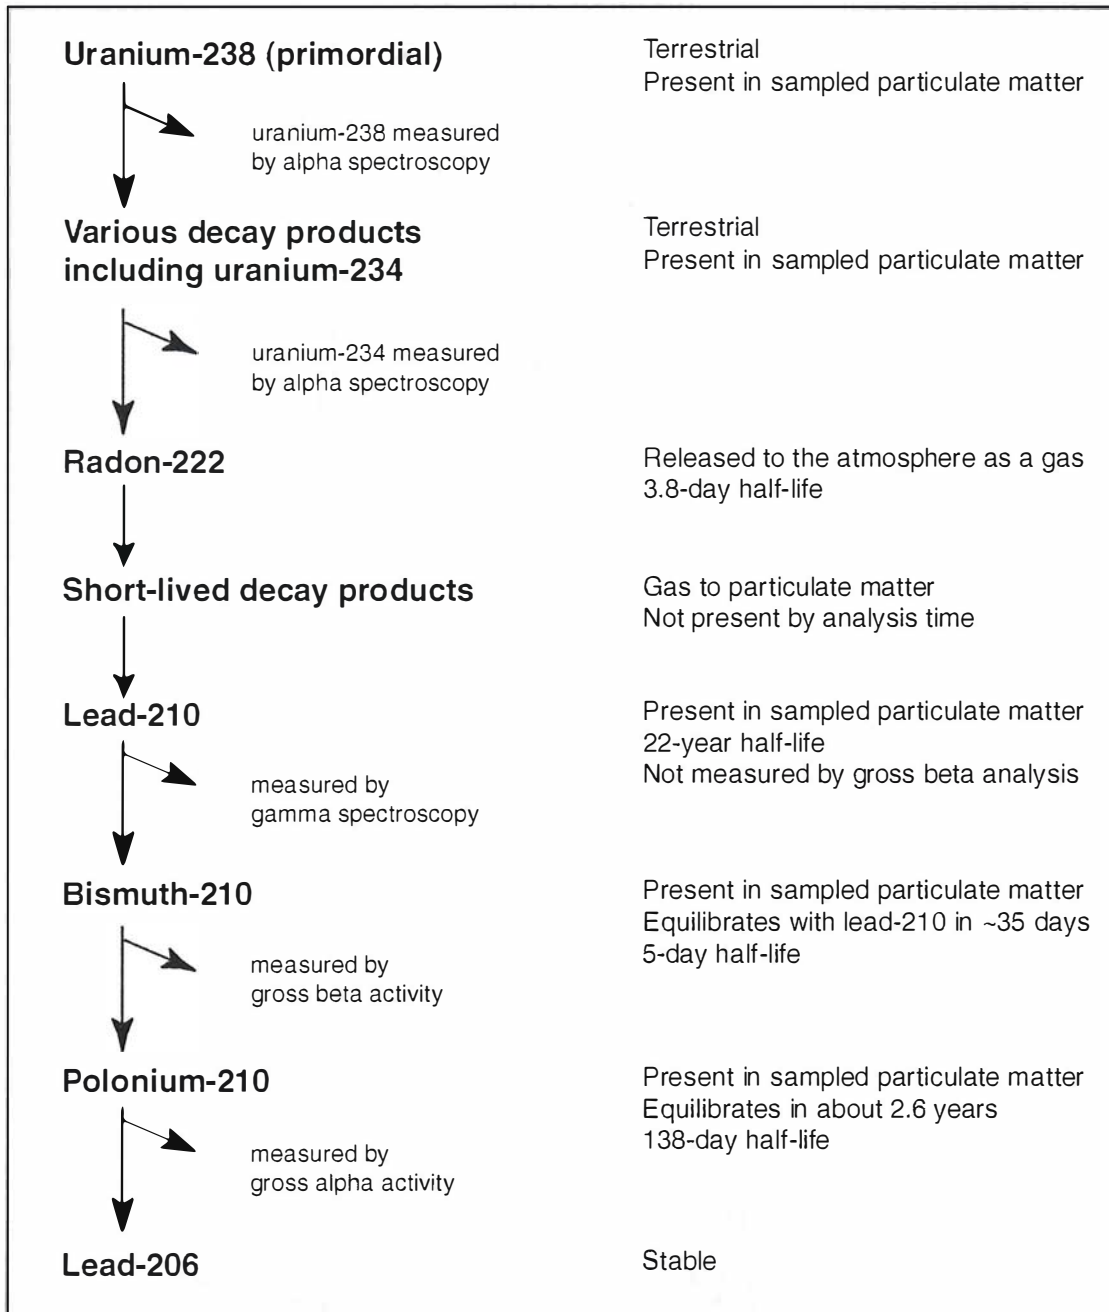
Uranium-238 (primordial)

Terrestrial
Present in sampled particulate matter

uranium-238 measured by alpha spectroscopy

Various decay products including uranium-234

Terrestrial
Present in sampled particulate matter

uranium-234 measured by alpha spectroscopy

Radon-222

Released to the atmosphere as a gas
3.8-day half-life

Short-lived decay products

Gas to particulate matter
Not present by analysis time

Lead-210

Present in sampled particulate matter
22-year half-life
Not measured by gross beta analysis

measured by gamma spectroscopy

Bismuth-210

Present in sampled particulate matter
Equilibrates with lead-210 in ~35 days
5-day half-life

measured by gross beta activity

Polonium-210

Present in sampled particulate matter
Equilibrates in about 2.6 years
138-day half-life

measured by gross alpha activity

Lead-206

Stable